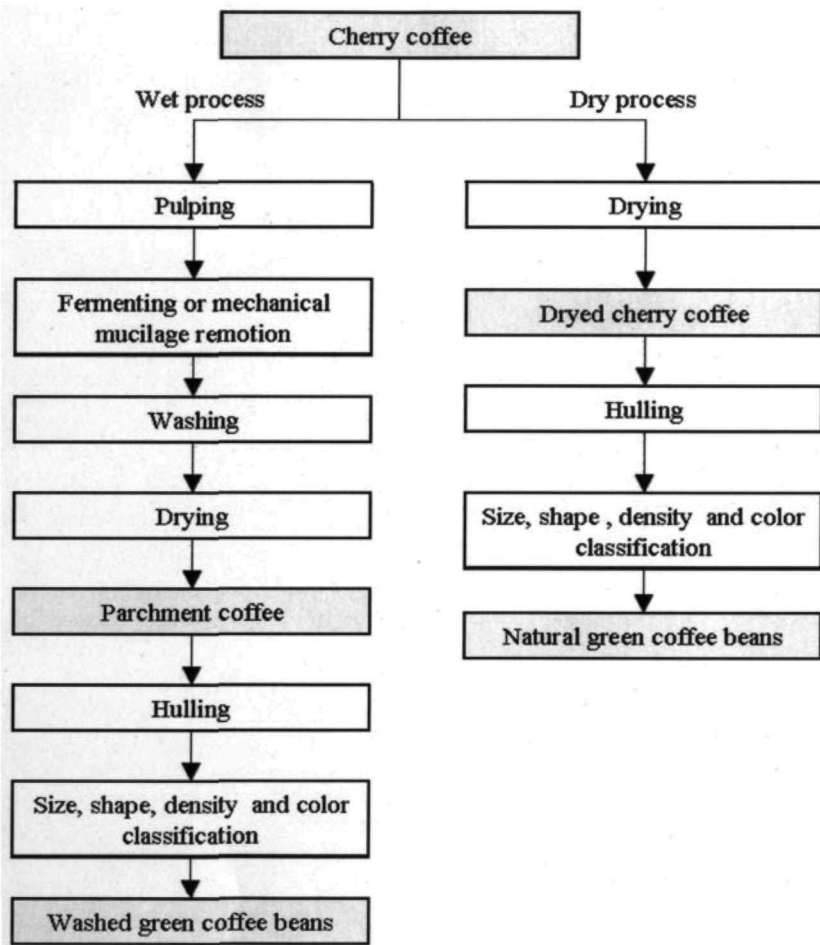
Cherry coffee

Wet process

Dry process

Pulping

Fermenting or mechanical mucilage remotion

Washing

Drying

Parchment coffee

Hulling

Size, shape, density and color classification

Washed green coffee beans

Drying

Dryed cherry coffee

Hulling

Size, shape , density and color classification

Natural green coffee beans